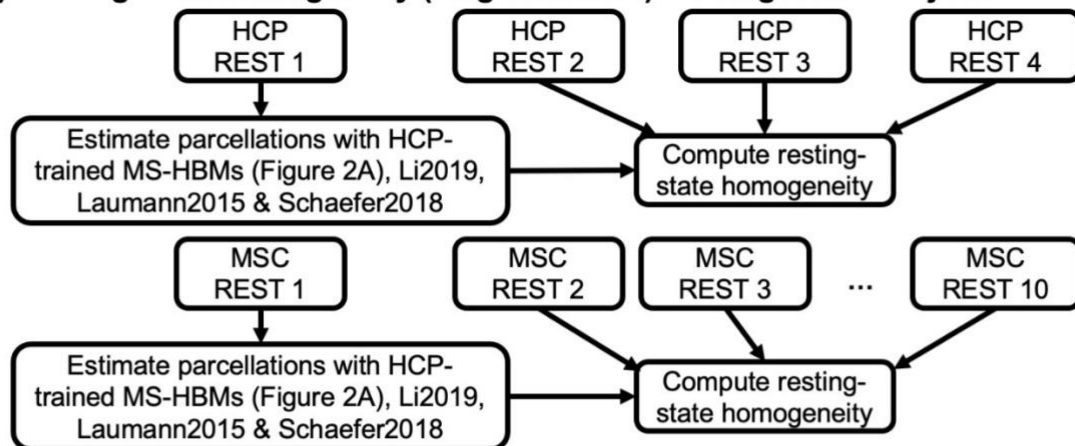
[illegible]

HCP REST 1

HCP REST 2

HCP REST 3

HCP REST 4

Estimate parcellations with HCP-trained MS-HBMs (Figure 2A), Li2019, Laumann2015 & Schaefer2018

Compute resting-state homogeneity

MSC REST 1

MSC REST 2

MSC REST 3

...

MSC REST 10

Estimate parcellations with HCP-trained MS-HBMs (Figure 2A), Li2019, Laumann2015 & Schaefer2018

Compute resting-state homogeneity